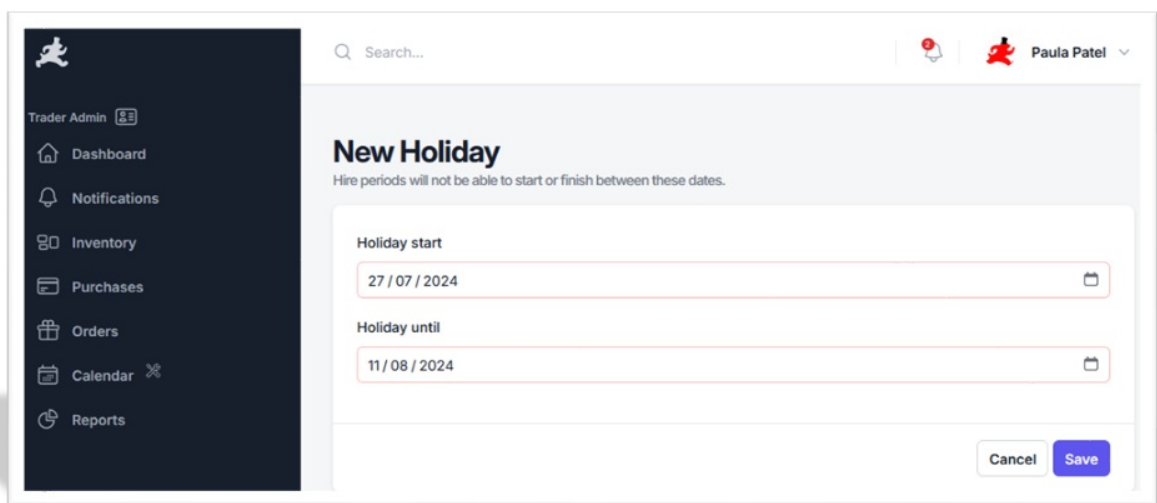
Trader Admin

Dashboard

Notifications

Inventory

Purchases

Orders

Calendar

Reports

Search...

2

Paula Patel

New Holiday

Hire periods will not be able to start or finish between these dates.

Holiday start

27 / 07 / 2024

Holiday until

11 / 08 / 2024

Cancel

Save